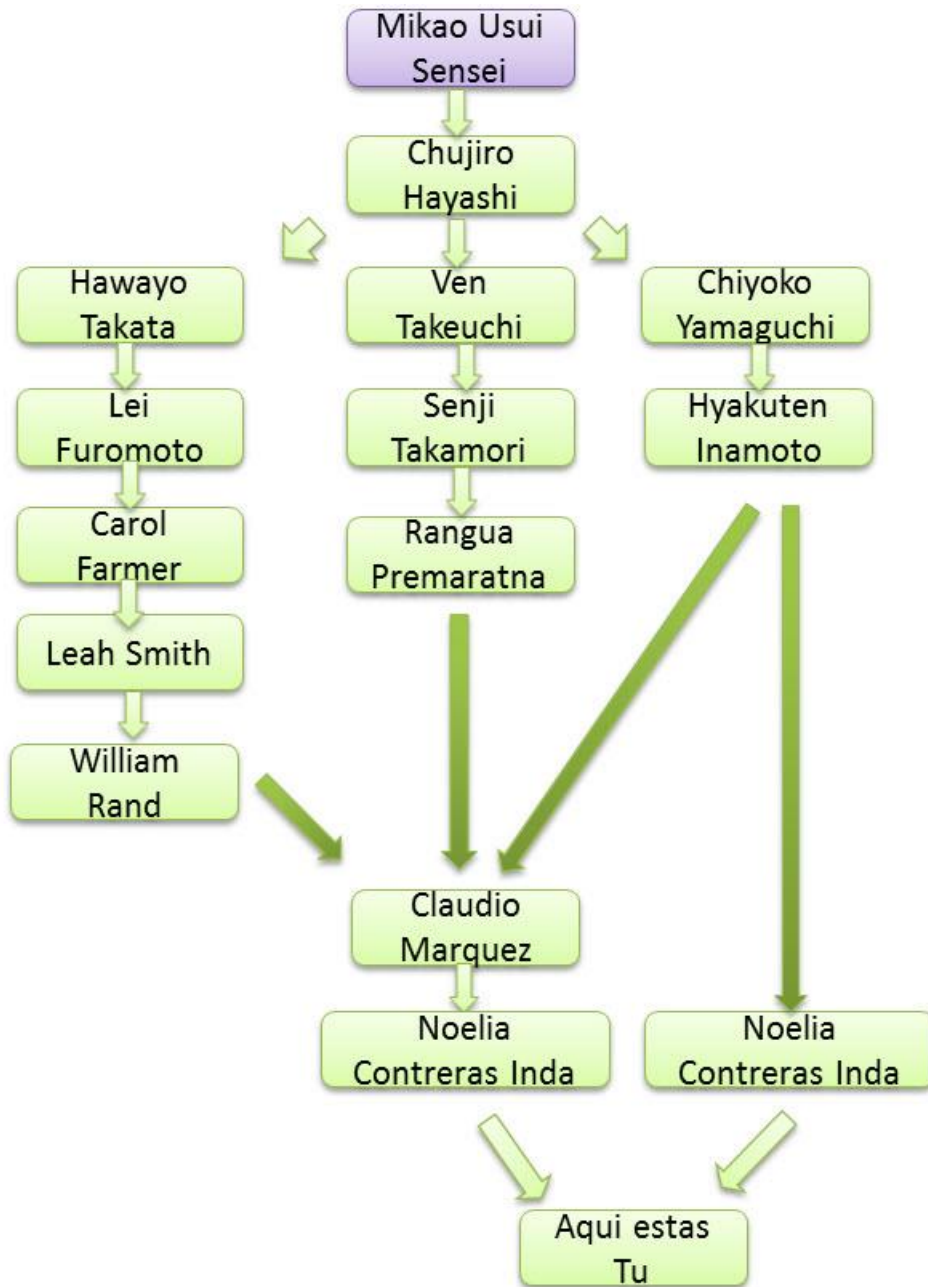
Mikao Usui Sensei

Chujiro Hayashi

Hawayo Takata

Ven Takeuchi

Chiyoko Yamaguchi

Lei Furomoto

Senji Takamori

Hyakuten Inamoto

Carol Farmer

Rangua Premaratna

Leah Smith

William Rand

Claudio Marquez

Noelia Contreras Inda

Noelia Contreras Inda

Aqui estas Tu